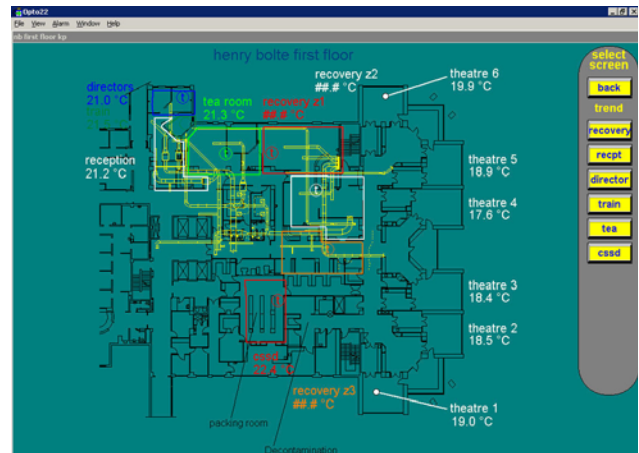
Opto22
File View Alarm Window Help
hb first floor kp

henry bolte first floor

directors
21.0 °C
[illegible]

tea room
21.3 °C

recovery z1
##.# °C

recovery z2
##.# °C

theatre 6
19.9 °C

reception
21.2 °C

theatre 5
18.9 °C

theatre 4
17.6 °C

theatre 3
18.4 °C

theatre 2
18.5 °C

cssd
22.4 °C

recovery z3
##.# °C

theatre 1
19.0 °C

packing room

Decontamination

select screen
back
trend
recovery
recpt
director
train
tea
cssd